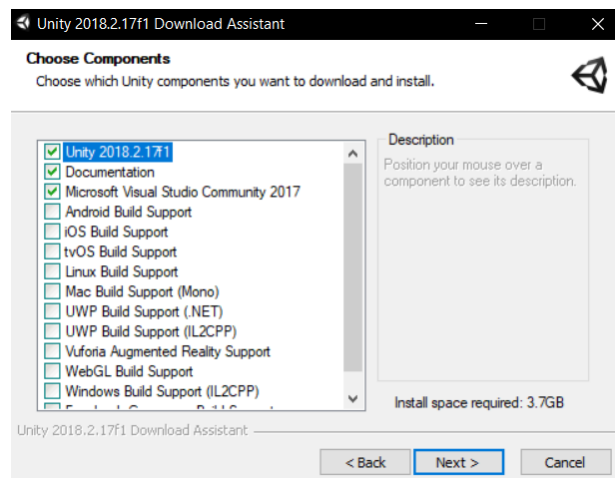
Unity 2018.2.17f1 Download Assistant

Choose Components
Choose which Unity components you want to download and install.

Unity 2018.2.17f1
Documentation
Microsoft Visual Studio Community 2017
Android Build Support
iOS Build Support
tvOS Build Support
Linux Build Support
Mac Build Support (Mono)
UWP Build Support (.NET)
UWP Build Support (IL2CPP)
Vuforia Augmented Reality Support
WebGL Build Support
Windows Build Support (IL2CPP)
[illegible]

Description
Position your mouse over a component to see its description.

Install space required: 3.7GB

Unity 2018.2.17f1 Download Assistant

< Back
Next >
Cancel